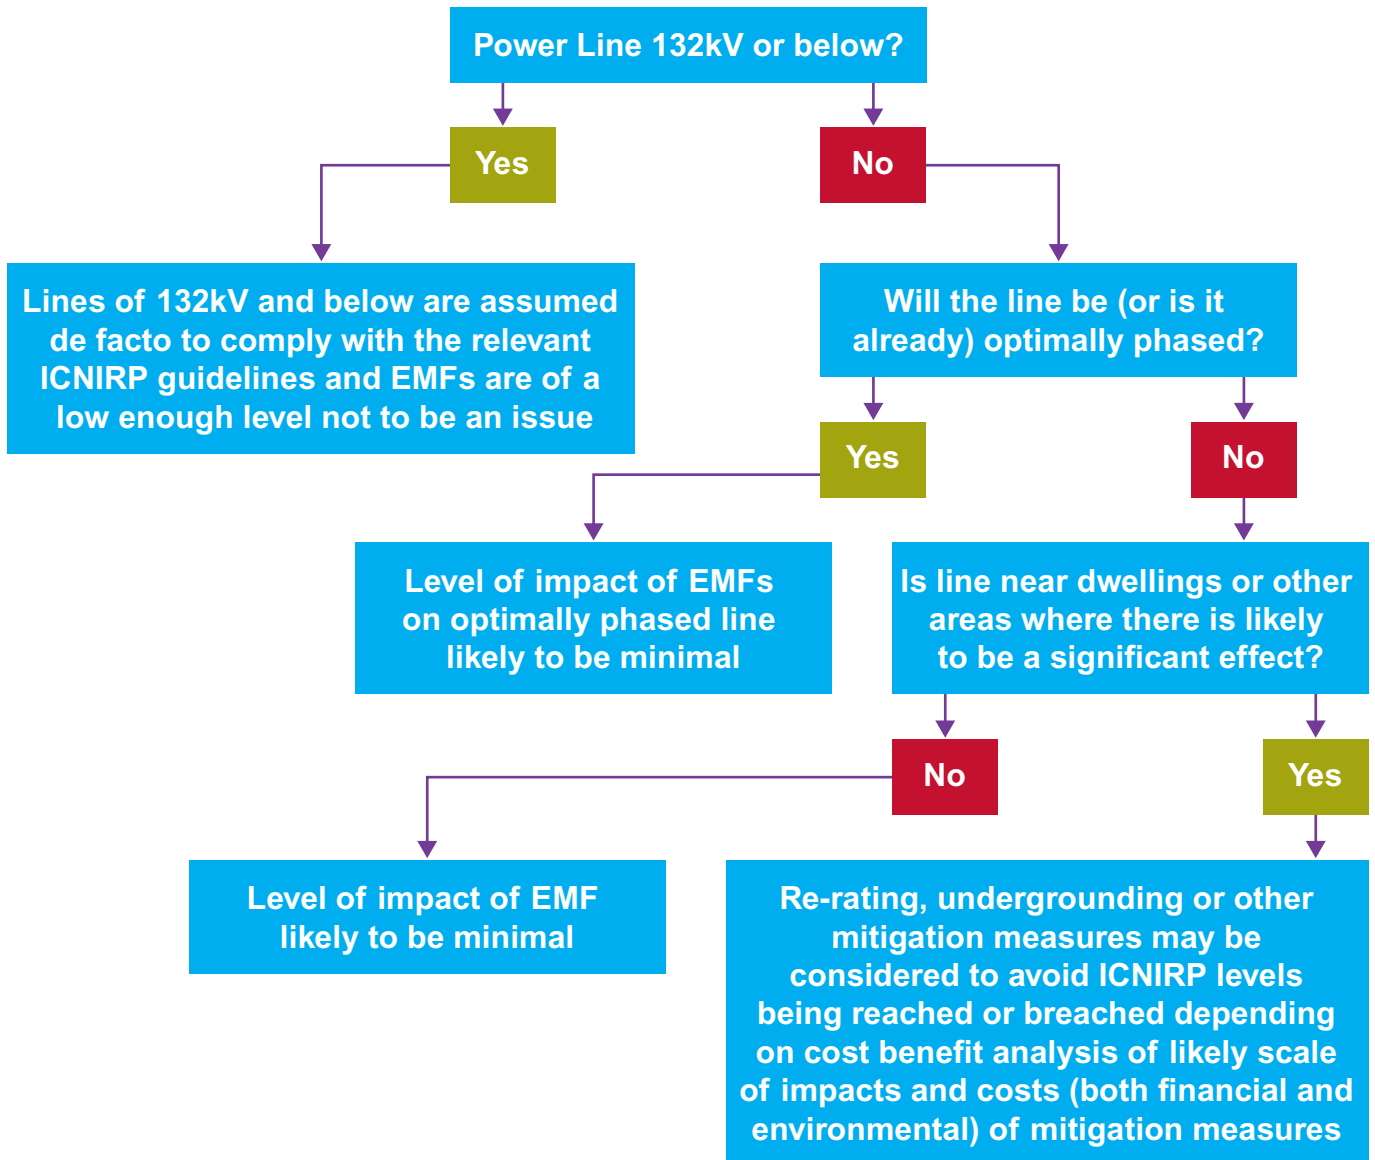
Power Line 132kV or below?

Yes

No

Lines of 132kV and below are assumed de facto to comply with the relevant ICNIRP guidelines and EMFs are of a low enough level not to be an issue

Will the line be (or is it already) optimally phased?

Yes

No

Level of impact of EMFs on optimally phased line likely to be minimal

Is line near dwellings or other areas where there is likely to be a significant effect?

No

Yes

Level of impact of EMF likely to be minimal

Re-rating, undergrounding or other mitigation measures may be considered to avoid ICNIRP levels being reached or breached depending on cost benefit analysis of likely scale of impacts and costs (both financial and environmental) of mitigation measures